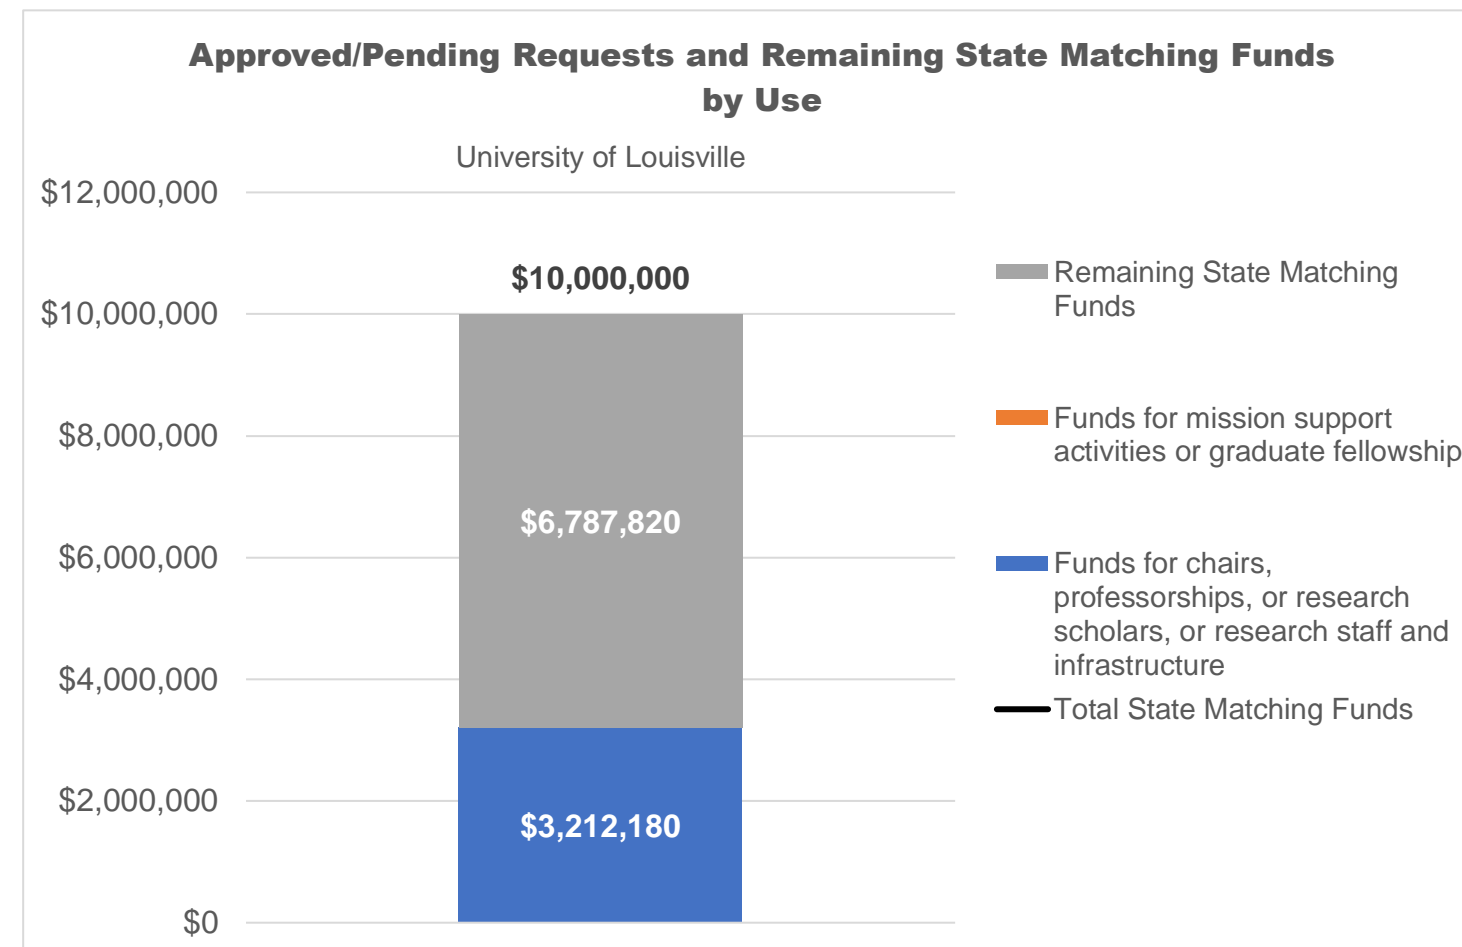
Approved/Pending Requests and Remaining State Matching Funds by Use

University of Louisville

$12,000,000
$10,000,000
$8,000,000
$6,000,000
$4,000,000
$2,000,000
$0

$10,000,000

$6,787,820

$3,212,180

Remaining State Matching Funds

Funds for mission support activities or graduate fellowship

Funds for chairs, professorships, or research scholars, or research staff and infrastructure

Total State Matching Funds